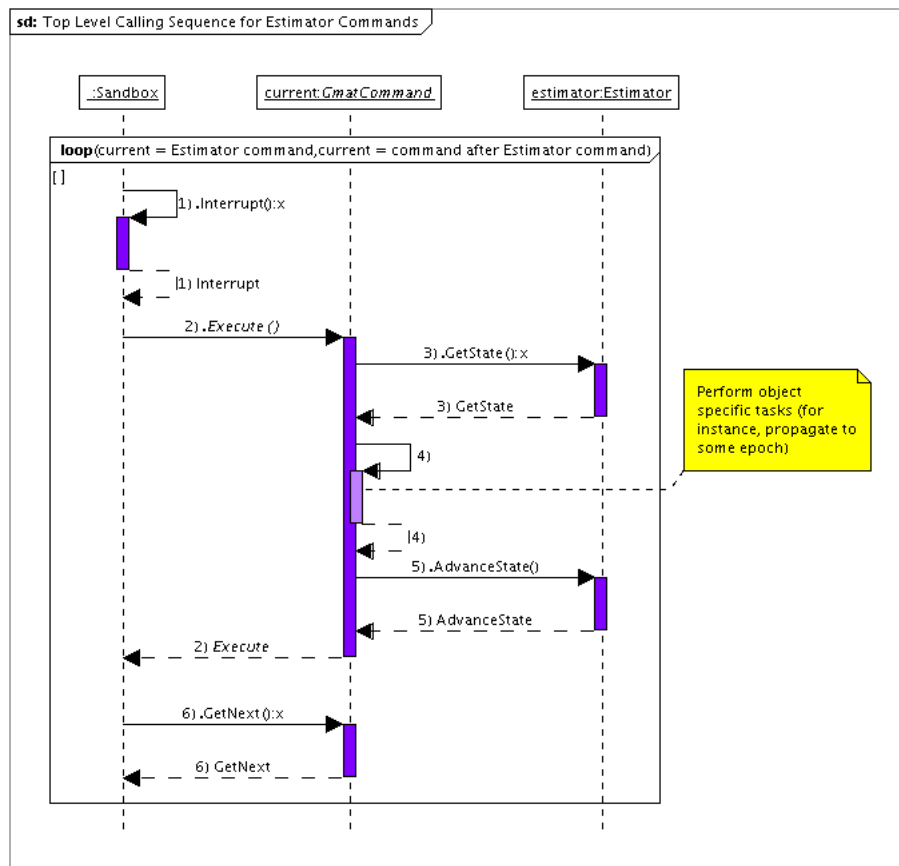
sd: Top Level Calling Sequence for Estimator Commands

:Sandbox

current:GmatCommand

estimator:Estimator

loop(current = Estimator command,current = command after Estimator command)

[ ]

1) .Interrupt():x

1) Interrupt

2) .Execute ()

3) .GetState():x

3) GetState

Perform object specific tasks (for instance, propagate to some epoch)

4)

4)

5) .AdvanceState()

5) AdvanceState

2) Execute

6) .GetNext():x

6) GetNext